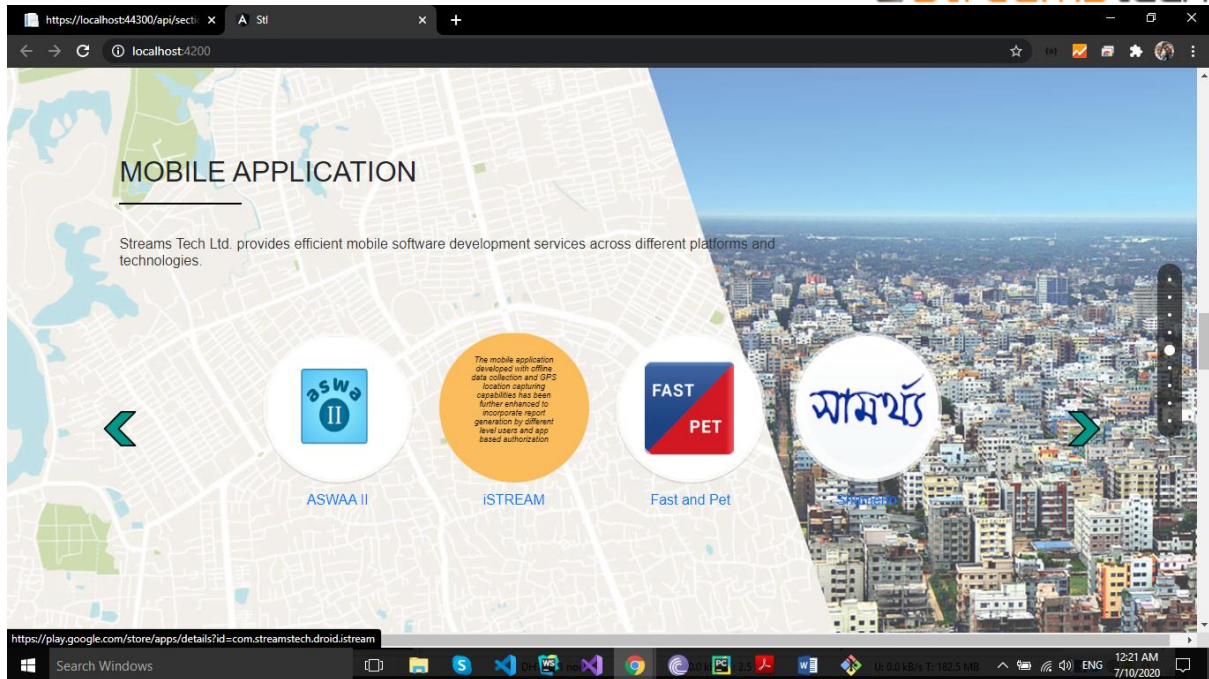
https://localhost:44300/api/sectio ×
Stl ×
+
localhost:4200

MOBILE APPLICATION

Streams Tech Ltd. provides efficient mobile software development services across different platforms and technologies.

aswa II

The mobile application developed with offline data collection and GPS location capturing capabilities has been further enhanced to incorporate report generation by different level users and app based authorization

FAST PET

সামর্থ্য

ASWAA II
iSTREAM
Fast and Pet
Shamerto

https://play.google.com/store/apps/details?id=com.streamstech.droid.istream

Search Windows
U: 0.0 kB/s T: 182.5 MB
ENG
12:21 AM
7/10/2020